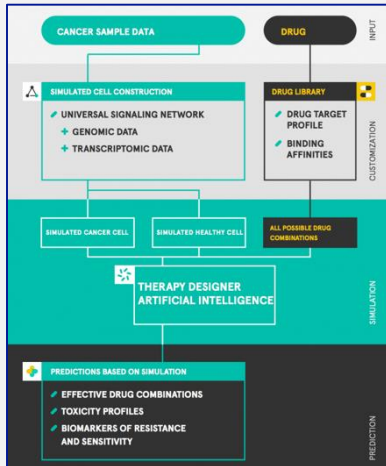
CANCER SAMPLE DATA

DRUG

INPUT

SIMULATED CELL CONSTRUCTION

UNIVERSAL SIGNALING NETWORK

+ GENOMIC DATA

+ TRANSCRIPTOMIC DATA

DRUG LIBRARY

DRUG TARGET PROFILE

BINDING AFFINITIES

CUSTOMIZATION

SIMULATED CANCER CELL

SIMULATED HEALTHY CELL

ALL POSSIBLE DRUG COMBINATIONS

THERAPY DESIGNER ARTIFICIAL INTELLIGENCE

SIMULATION

PREDICTIONS BASED ON SIMULATION

EFFECTIVE DRUG COMBINATIONS

TOXICITY PROFILES

BIOMARKERS OF RESISTANCE AND SENSITIVITY

PREDICTION